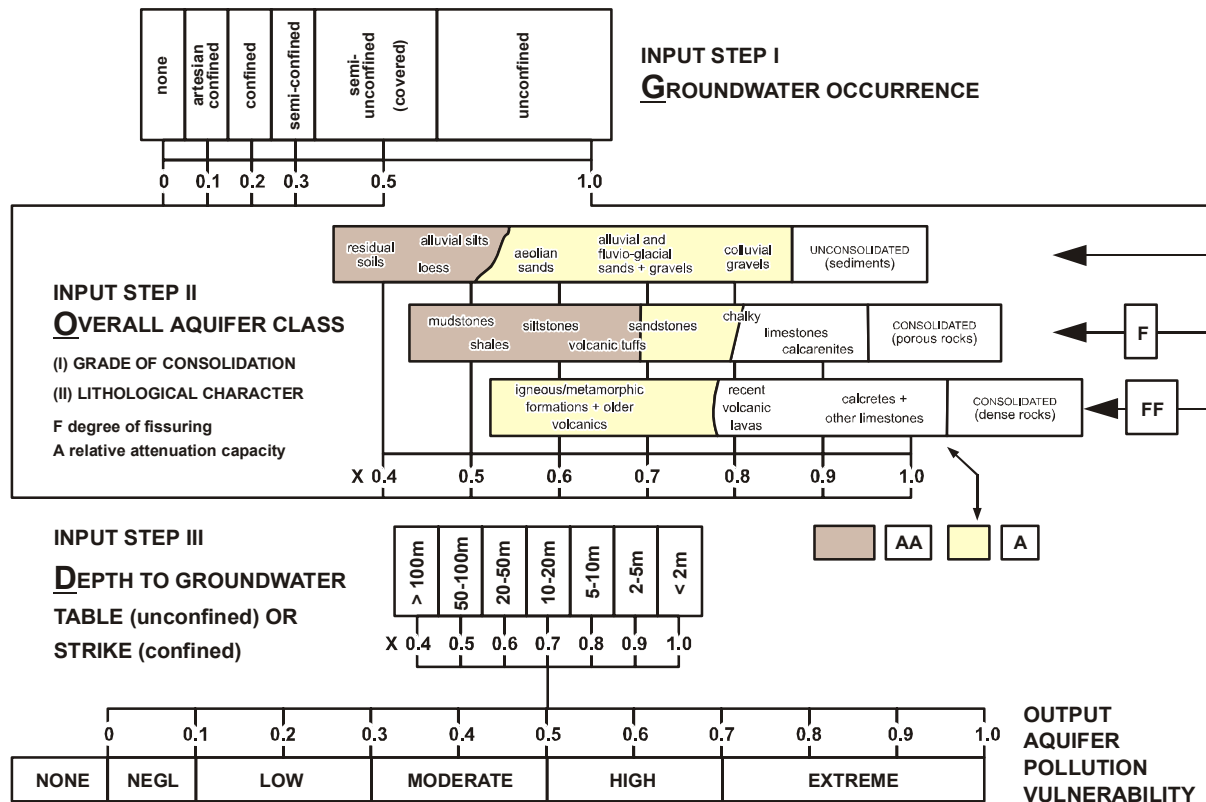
none
artesian confined
confined
semi-confined
semi-unconfined (covered)
unconfined

INPUT STEP I
GROUNDWATER OCCURRENCE

0 0.1 0.2 0.3 0.5 1.0

residual soils
alluvial silts
loess
aeolian sands
alluvial and fluvio-glacial sands + gravels
colluvial gravels
UNCONSOLIDATED (sediments)

INPUT STEP II
OVERALL AQUIFER CLASS
(I) GRADE OF CONSOLIDATION
(II) LITHOLOGICAL CHARACTER
F degree of fissuring
A relative attenuation capacity

mudstones
shales
siltstones
volcanic tuffs
sandstones
chalky
limestones
calcarenites
CONSOLIDATED (porous rocks)
F

igneous/metamorphic formations + older volcanics
recent volcanic lavas
calcretes + other limestones
CONSOLIDATED (dense rocks)
FF

X 0.4 0.5 0.6 0.7 0.8 0.9 1.0

AA A

INPUT STEP III
DEPTH TO GROUNDWATER
TABLE (unconfined) OR
STRIKE (confined)

> 100m
50-100m
20-50m
10-20m
5-10m
2-5m
< 2m

X 0.4 0.5 0.6 0.7 0.8 0.9 1.0

0 0.1 0.2 0.3 0.4 0.5 0.6 0.7 0.8 0.9 1.0

| NONE | NEGL | LOW | MODERATE | HIGH | EXTREME |
|---|---|---|---|---|---|

OUTPUT
AQUIFER
POLLUTION
VULNERABILITY